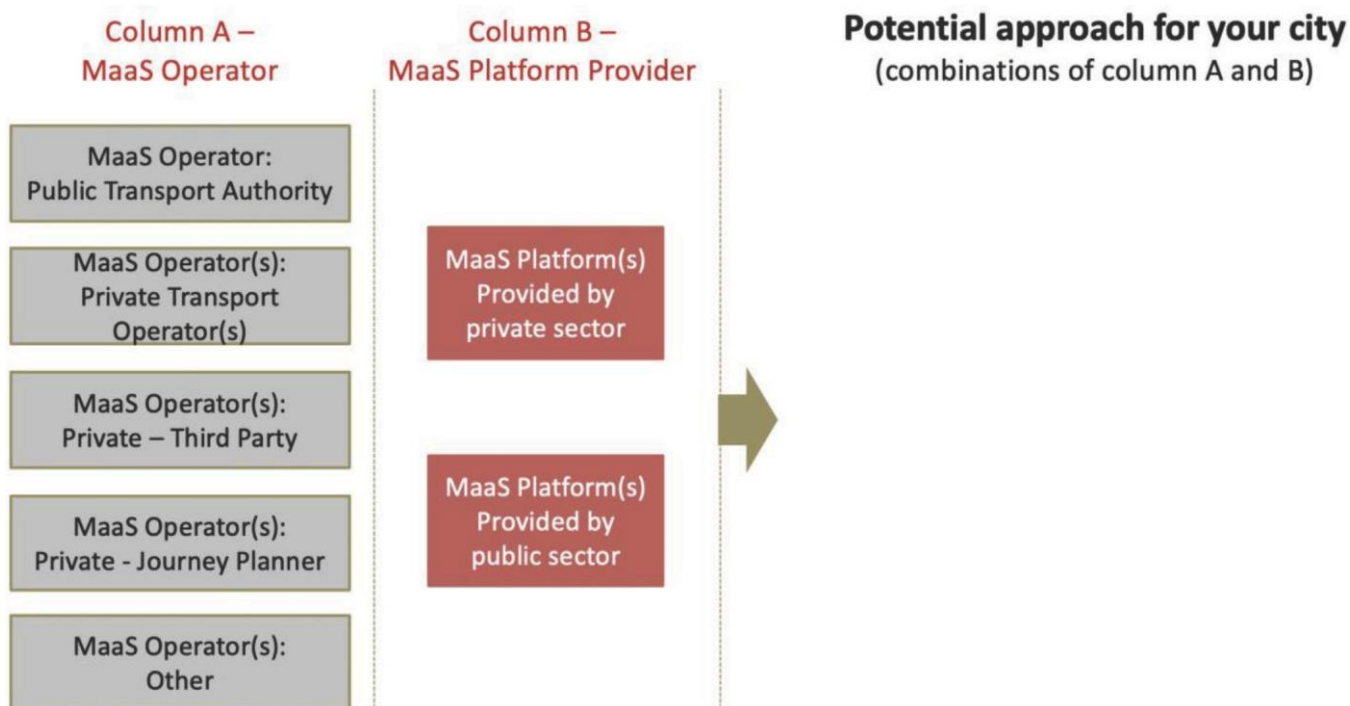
Column A – MaaS Operator

MaaS Operator: Public Transport Authority

MaaS Operator(s): Private Transport Operator(s)

MaaS Operator(s): Private – Third Party

MaaS Operator(s): Private - Journey Planner

MaaS Operator(s): Other

Column B – MaaS Platform Provider

MaaS Platform(s) Provided by private sector

MaaS Platform(s) Provided by public sector

Potential approach for your city
(combinations of column A and B)